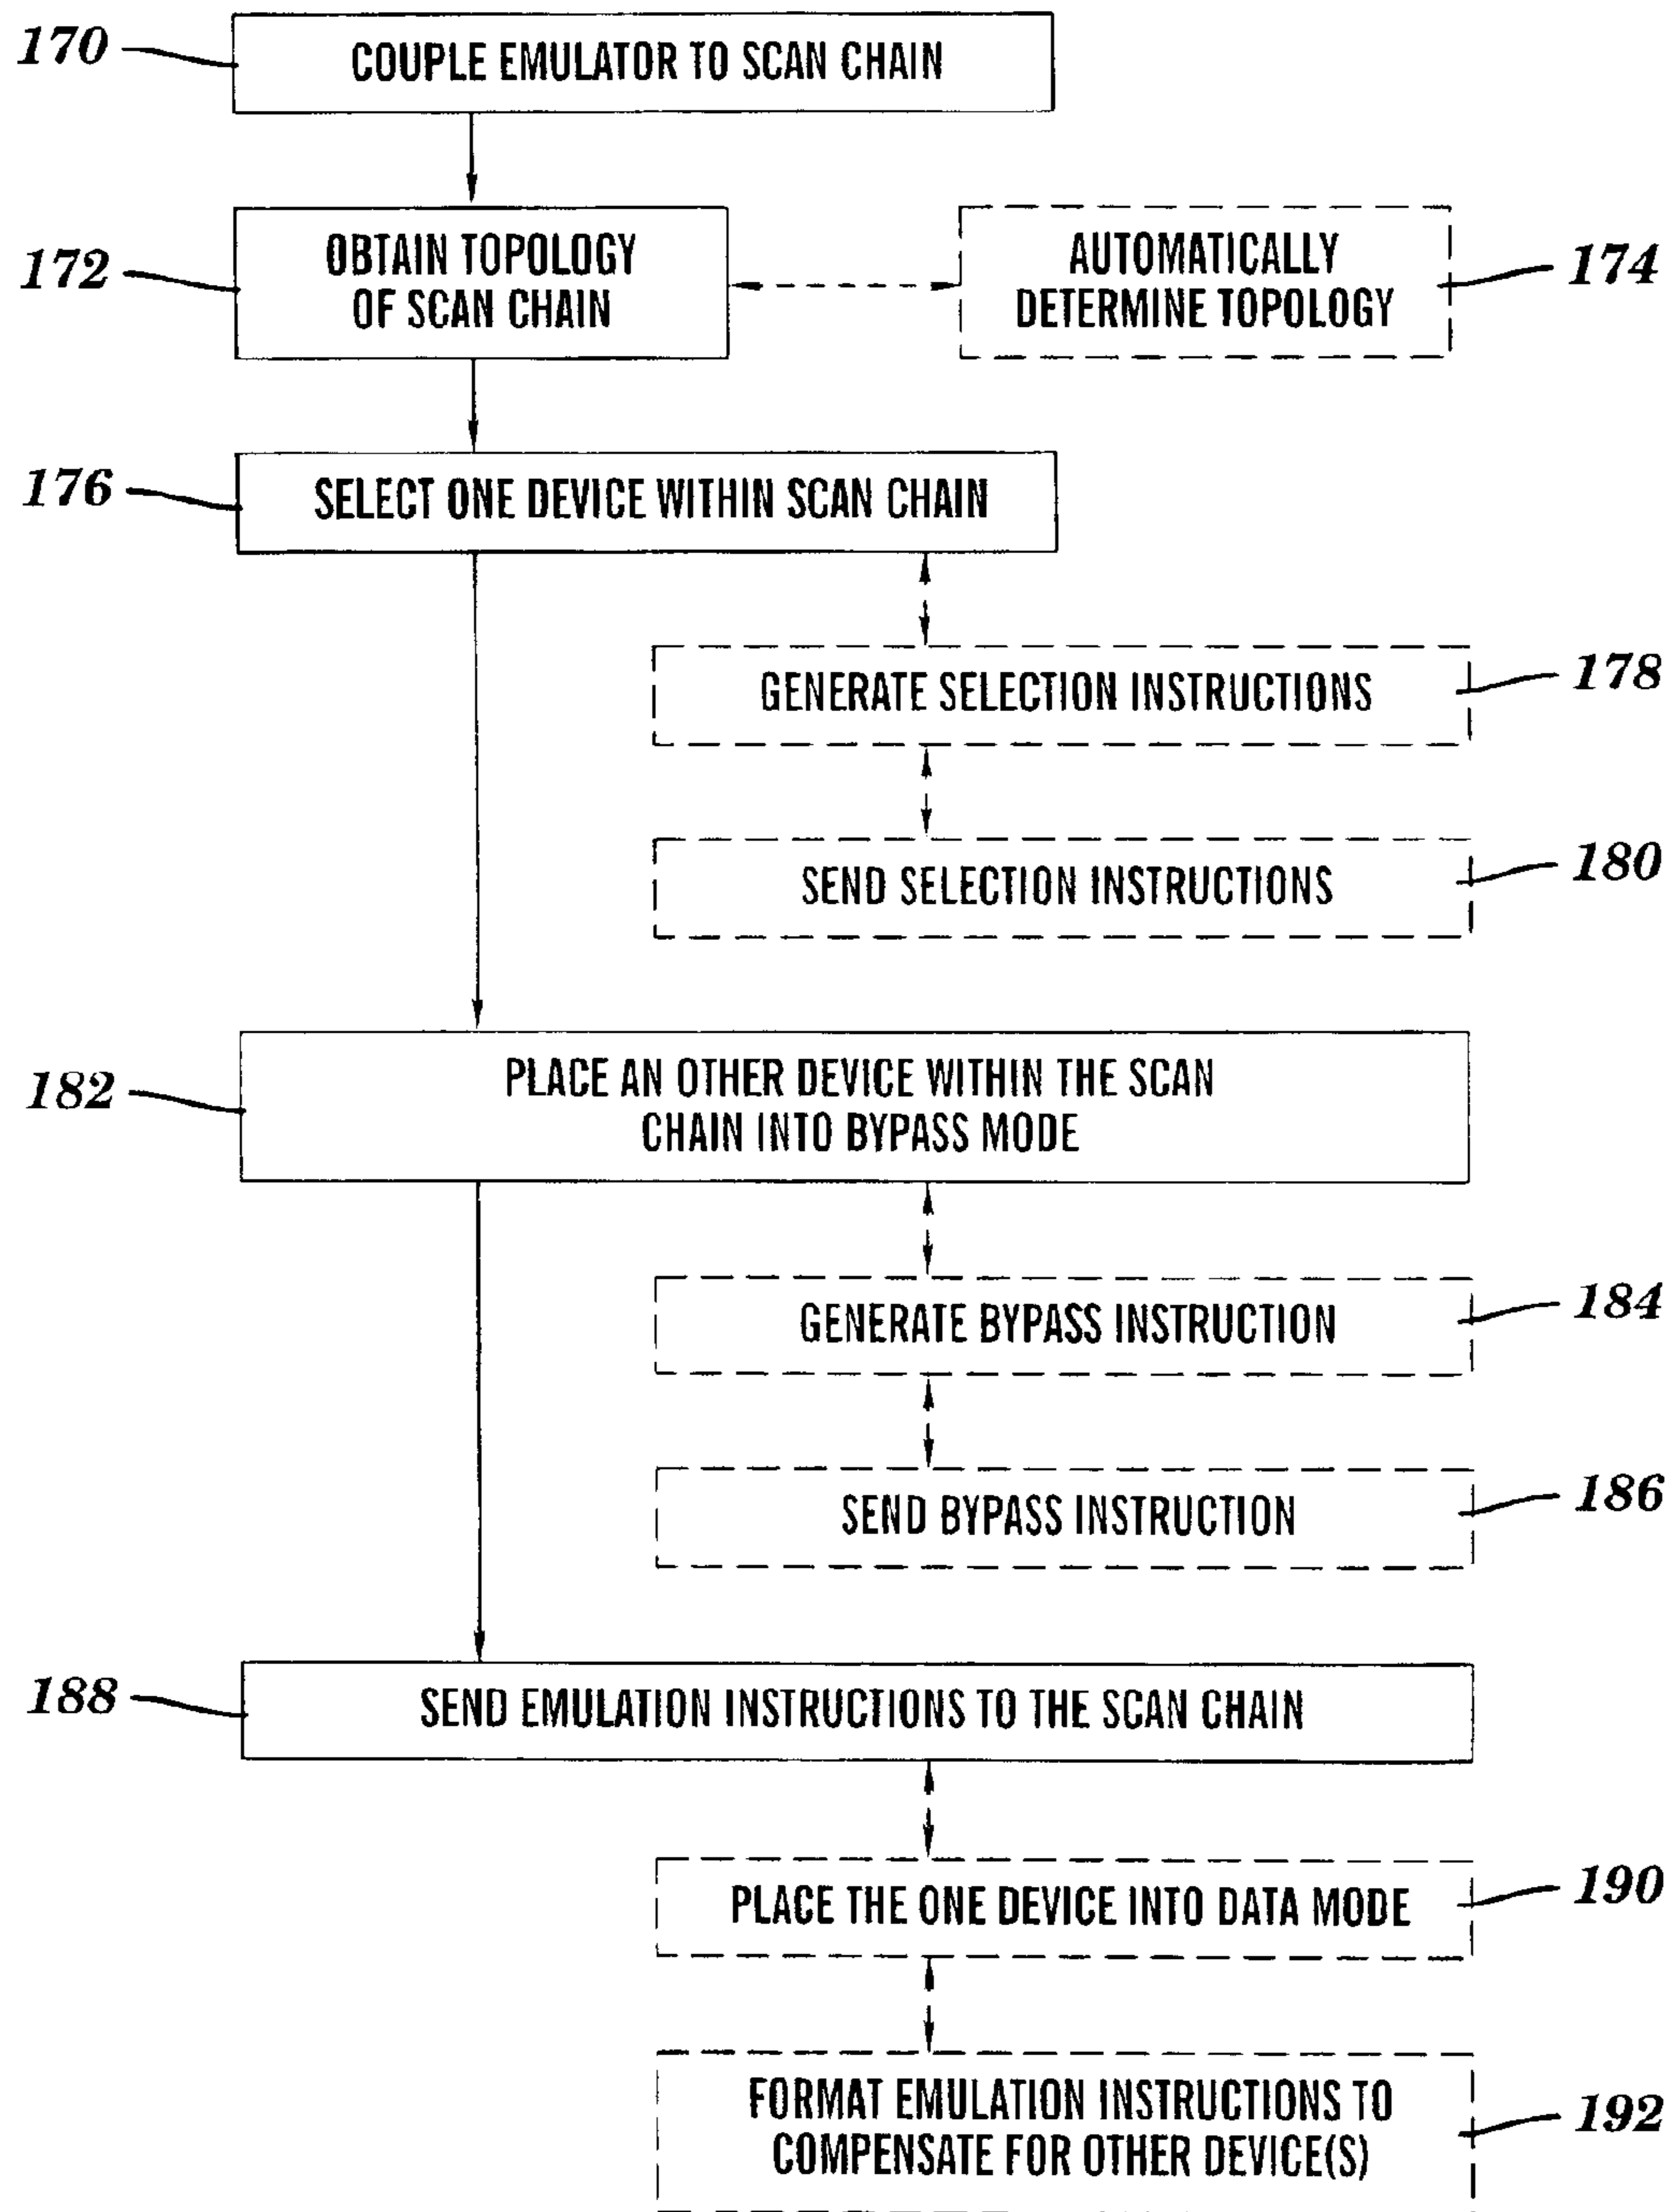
170
COUPLE EMULATOR TO SCAN CHAIN

172
OBTAIN TOPOLOGY OF SCAN CHAIN

AUTOMATICALLY DETERMINE TOPOLOGY
174

176
SELECT ONE DEVICE WITHIN SCAN CHAIN

GENERATE SELECTION INSTRUCTIONS
178

SEND SELECTION INSTRUCTIONS
180

182
PLACE AN OTHER DEVICE WITHIN THE SCAN CHAIN INTO BYPASS MODE

GENERATE BYPASS INSTRUCTION
184

SEND BYPASS INSTRUCTION
186

188
SEND EMULATION INSTRUCTIONS TO THE SCAN CHAIN

PLACE THE ONE DEVICE INTO DATA MODE
190

FORMAT EMULATION INSTRUCTIONS TO COMPENSATE FOR OTHER DEVICE(S)
192